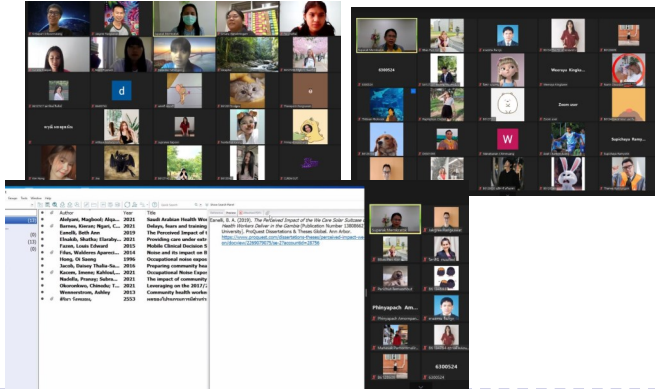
6300524

d

u

Weeraya Kingka

Zoom user

W

Supichaya Rea

Phinyapach Am

6300524

Author | Year | Title
Alshyani, Magbool; Alqa... | 2021 | Saudi Arabian Health Wo
Barnes, Kevee; Ngari, C... | 2021 | Delays, fears and training
Eanelli, Beth Ann | 2019 | The Perceived Impact of t
Elnakib, Shatha; Elaraby... | 2021 | Providing care under extr
Fazon, Louis Edward | 2015 | Mobile Clinical Decision S
Filus, Waldemo Aparec... | 2014 | Noise and its impact on R
Hong, Oi Saeng | 1996 | Occupational noise expos
Jacob, Dainey Thalia-Su... | 2016 | Preparing community hea
Kazem, Imene; Kahloul... | 2021 | Occupational Noise Expo
Nadella, Poorvaj; Subra... | 2021 | The impact of community
Okoronkwo, Chinedu; T... | 2021 | Leveraging on the 2017/2
Weerawstroon, Ashley | 2013 | Community health worke
สีรินทร, Surasawa, | 2553 | ผลของโปรแกรมการป้องกัน

Eanelli, B. A. (2019). The Perceived Impact of the We Care Solar Suitcase o Health Workers Deliver in the Gambia (Publication Number 13808662 University). ProQuest Dissertations & Theses Global. Ann Arbor. https://www.proquest.com/dissertations-theses/perceived-impact-we